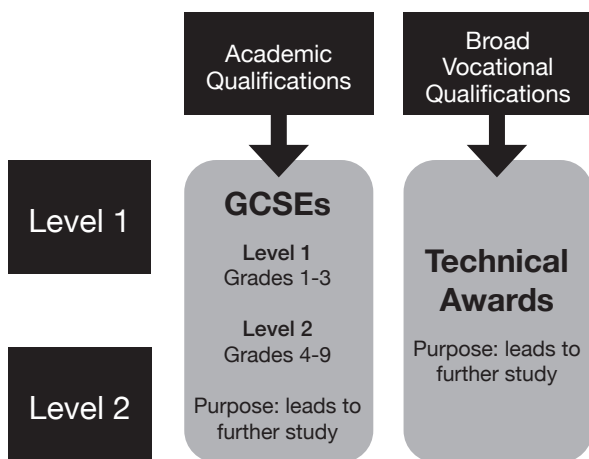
Academic Qualifications

Broad Vocational Qualifications

Level 1

Level 2

GCSEs

Level 1
Grades 1-3

Level 2
Grades 4-9

Purpose: leads to further study

Technical Awards

Purpose: leads to further study